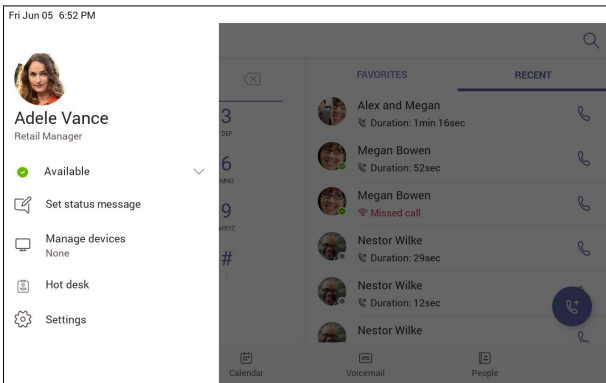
Fri Jun 05 6:52 PM

Adele Vance
Retail Manager

Available

Set status message

Manage devices
None

Hot desk

Settings

3
DEF
6
MNO
9
WXYZ
#

FAVORITES
RECENT

Alex and Megan
Duration: 1min 16sec

Megan Bowen
Duration: 52sec

Megan Bowen
Missed call

Nestor Wilke
Duration: 29sec

Nestor Wilke
Duration: 12sec

Nestor Wilke

Calendar
Voicemail
People